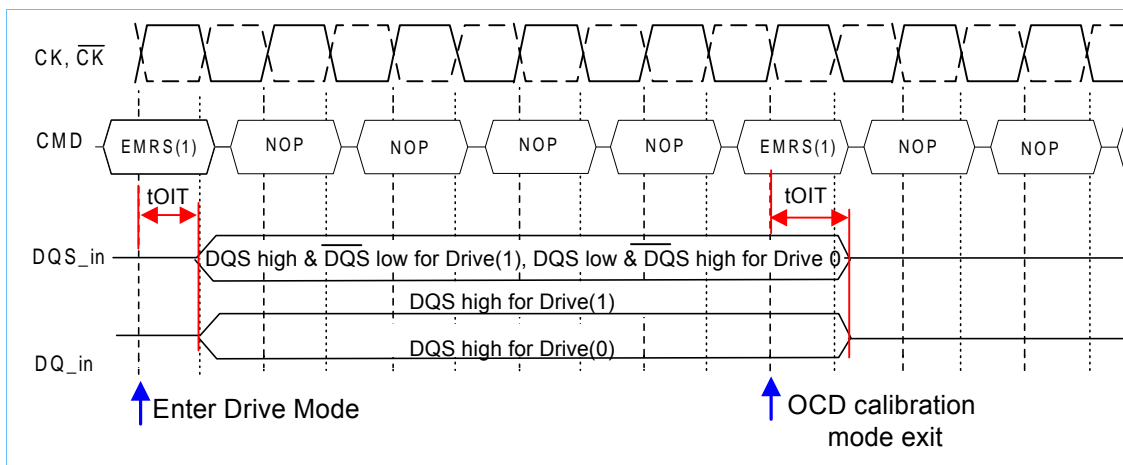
CK, $\overline{CK}$

CMD EMRS(1) NOP NOP NOP NOP EMRS(1) NOP NOP

tOIT tOIT

DQS_in DQS high & $\overline{DQS}$ low for Drive(1), DQS low & $\overline{DQS}$ high for Drive 0

DQS high for Drive(1)

DQ_in DQS high for Drive(0)

Enter Drive Mode

OCD calibration mode exit